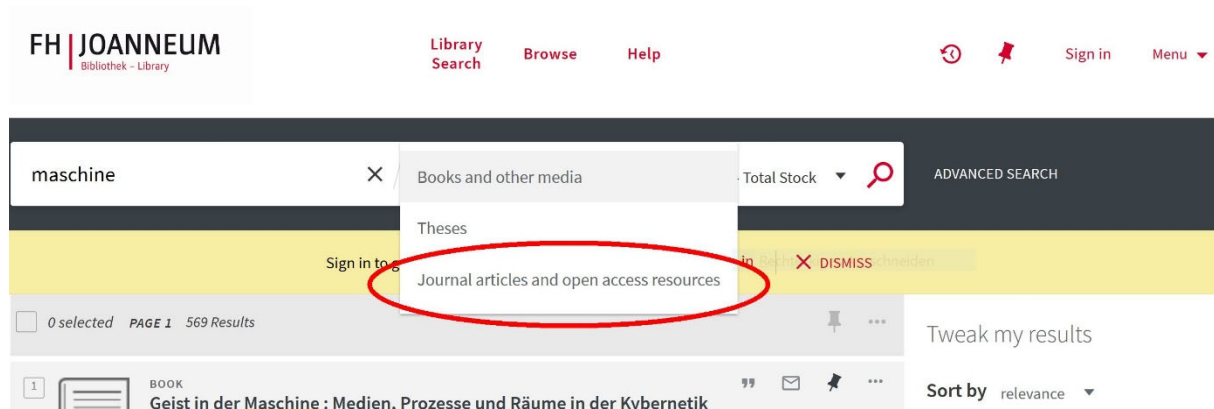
FH | JOANNEUM
Bibliothek – Library

Library Search
Browse
Help

Sign in
Menu

maschine
Books and other media
Theses
Journal articles and open access resources
Total Stock
ADVANCED SEARCH

Sign in to g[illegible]
in
DISMISS

0 selected PAGE 1 569 Results

Tweak my results

Sort by relevance

1
BOOK
Geist in der Maschine : Medien, Prozesse und Räume in der Kybernetik